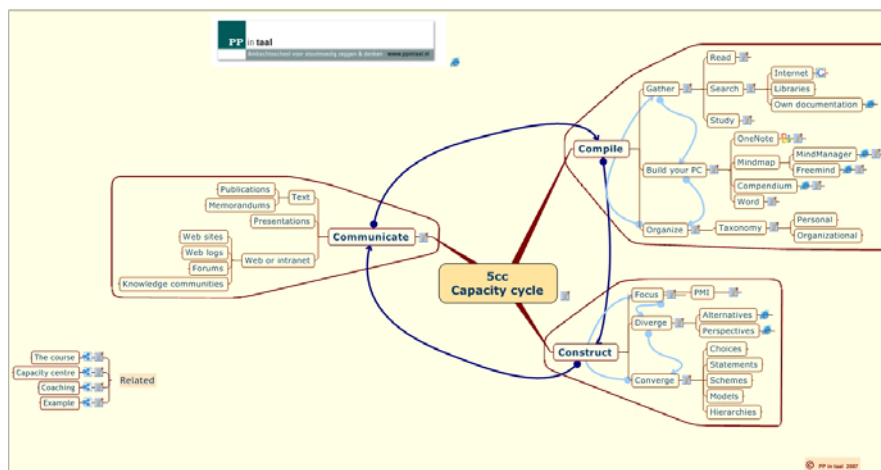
PP in taal
Ambachtsschool voor doelmatig zeggen & denken www.ppintaal.nl

5cc
Capacity cycle

Compile
Gather
Read
Search
Internet
Libraries
Own documentation
Study
Build your PC
OneNote
Mindmap
MindManager
Freemind
Compendium
Word
Organize
Taxonomy
Personal
Organizational

Communicate
Text
Publications
Memorandums
Presentations
Web or intranet
Web sites
Web logs
Forums
Knowledge communities

Construct
Focus
PMI
Diverge
Alternatives
Perspectives
Converge
Choices
Statements
Schemes
Models
Hierarchies

Related
The course
Capacity centre
Coaching
Example

© PP in taal 2007